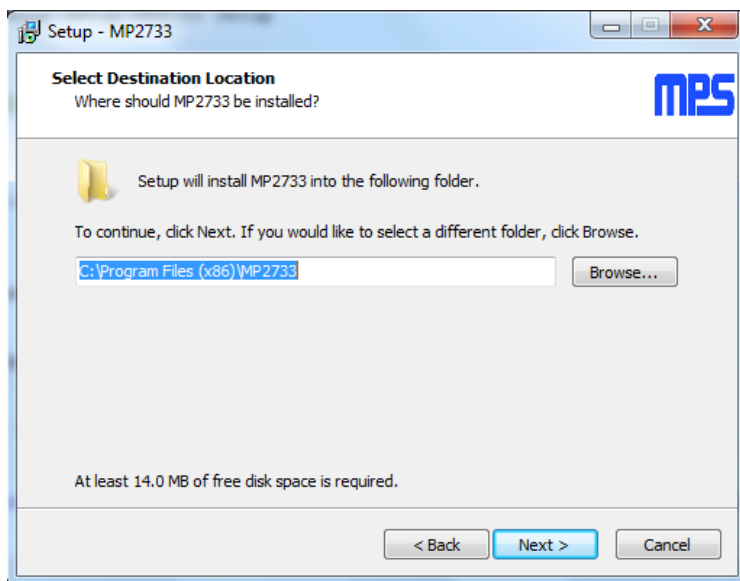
Setup - MP2733

Select Destination Location
Where should MP2733 be installed?

MPS

Setup will install MP2733 into the following folder.

To continue, click Next. If you would like to select a different folder, click Browse.

C:\Program Files (x86)\MP2733

Browse...

At least 14.0 MB of free disk space is required.

< Back

Next >

Cancel